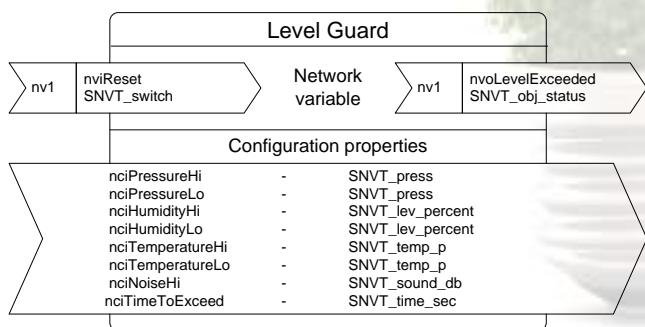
Level Guard

nv1 nviReset SNVT_switch

Network variable

nv1 nvoLevelExceeded SNVT_obj_status

Configuration properties

| | | |
|---|---|---|
| nciPressureHi | - | SNVT_press |
| nciPressureLo | - | SNVT_press |
| nciHumidityHi | - | SNVT_lev_percent |
| nciHumidityLo | - | SNVT_lev_percent |
| nciTemperatureHi | - | SNVT_temp_p |
| nciTemperatureLo | - | SNVT_temp_p |
| nciNoiseHi | - | SNVT_sound_db |
| nciTimeToExceed | - | SNVT_time_sec |